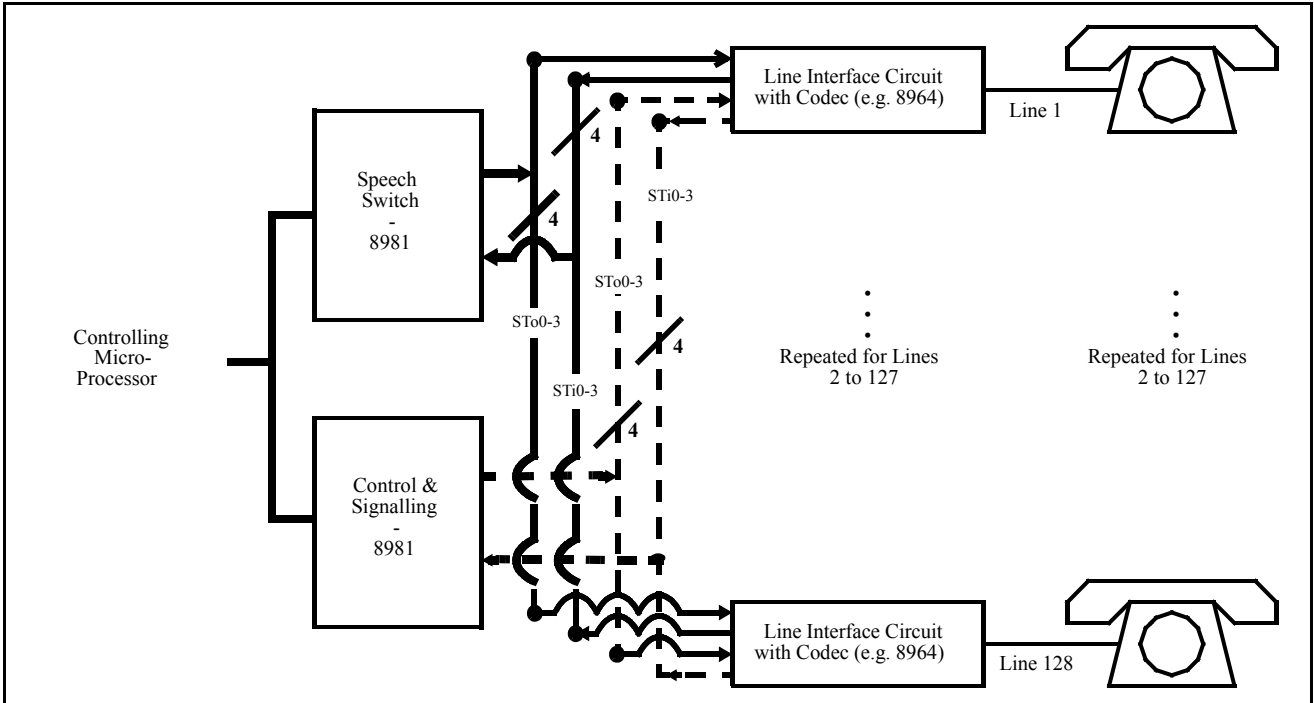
Line Interface Circuit with Codec (e.g. 8964)

Line 1

Speech Switch - 8981

4

4

STi0-3

STo0-3

STo0-3

STi0-3

4

4

Controlling Micro-Processor

Repeated for Lines 2 to 127

Repeated for Lines 2 to 127

Control & Signalling - 8981

Line Interface Circuit with Codec (e.g. 8964)

Line 128